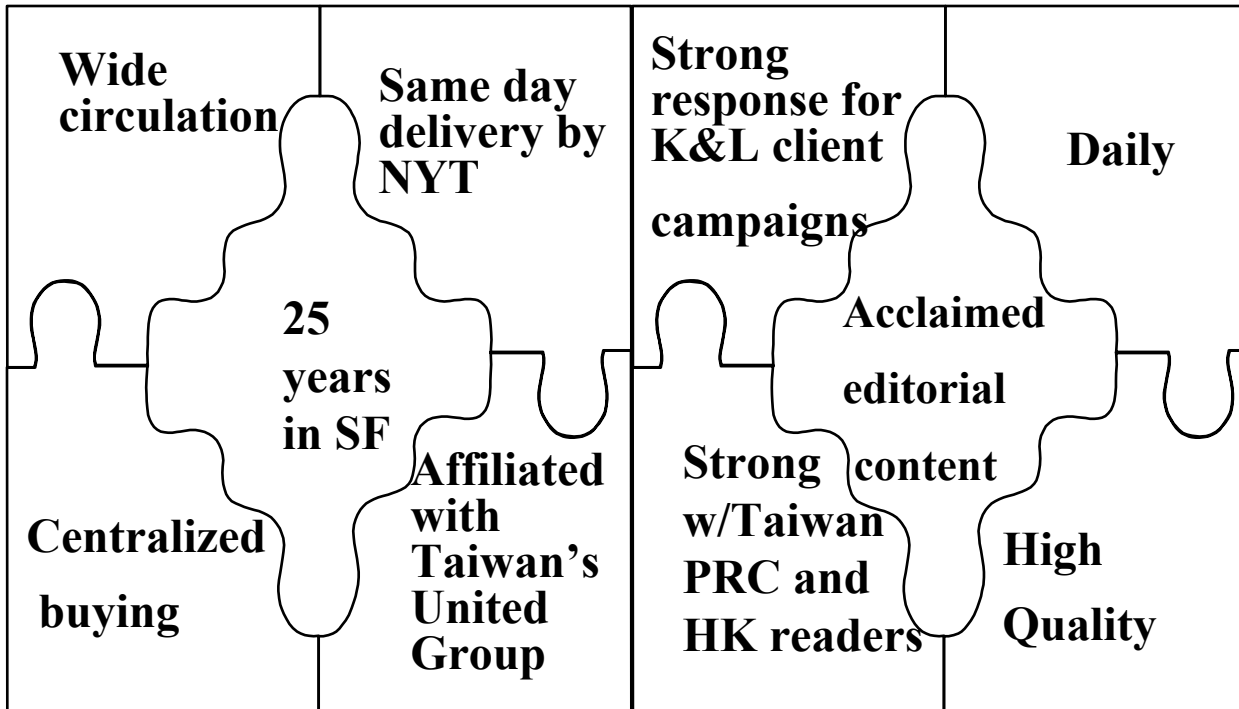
Wide circulation

Same day delivery by NYT

25 years in SF

Centralized buying

Affiliated with Taiwan's United Group

Strong response for K&L client campaigns

Daily

Acclaimed editorial content

Strong w/Taiwan PRC and HK readers

High Quality